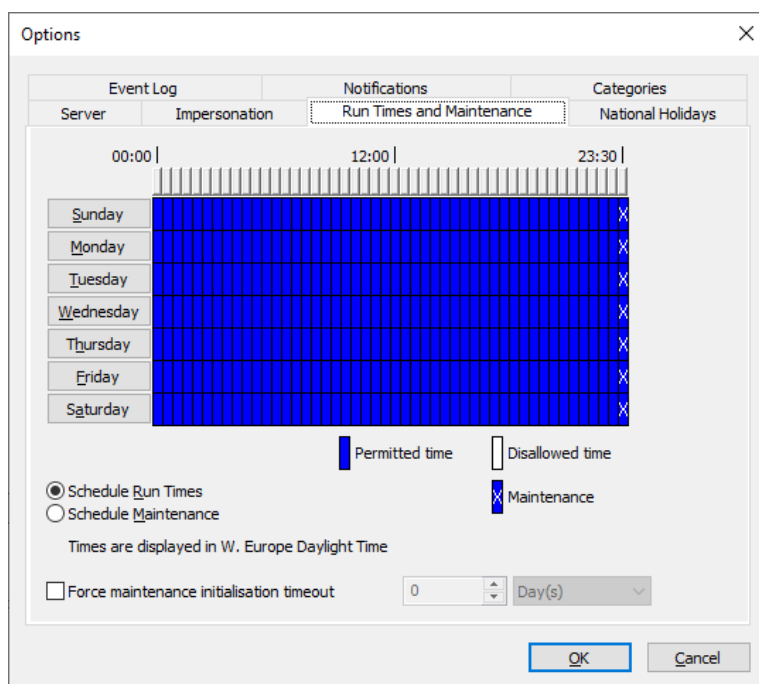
Options

Event Log
Notifications
Categories
Server
Impersonation
Run Times and Maintenance
National Holidays

00:00
12:00
23:30

Sunday
Monday
Tuesday
Wednesday
Thursday
Friday
Saturday

X
X
X
X
X
X
X

Permitted time
Disallowed time
Maintenance

Schedule Run Times
Schedule Maintenance

Times are displayed in W. Europe Daylight Time

Force maintenance initialisation timeout
0
Day(s)

OK
Cancel